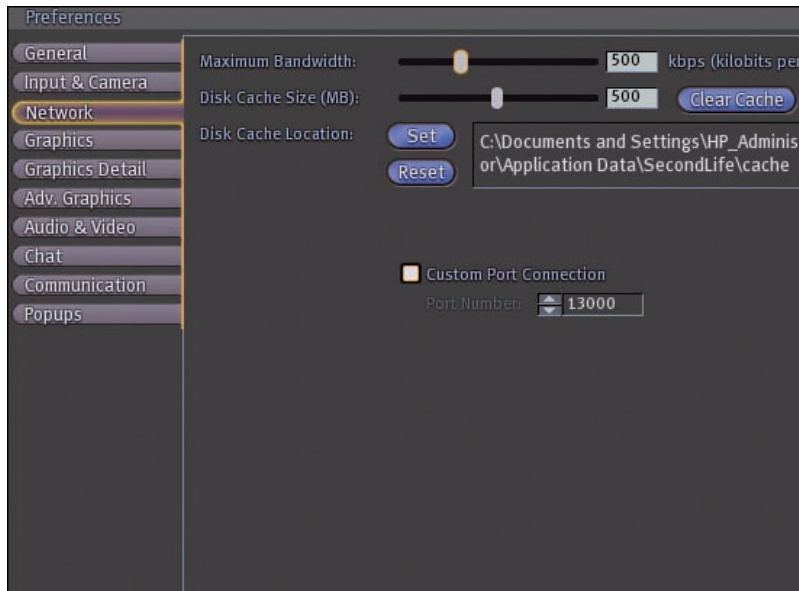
Preferences

General
Input & Camera
Network
Graphics
Graphics Detail
Adv. Graphics
Audio & Video
Chat
Communication
Popups

Maximum Bandwidth: 500 kbps (kilobits per

Disk Cache Size (MB): 500 Clear Cache

Disk Cache Location: Set Reset C:\Documents and Settings\HP_Adminis or\Application Data\SecondLife\cache

Custom Port Connection

Port Number: 13000